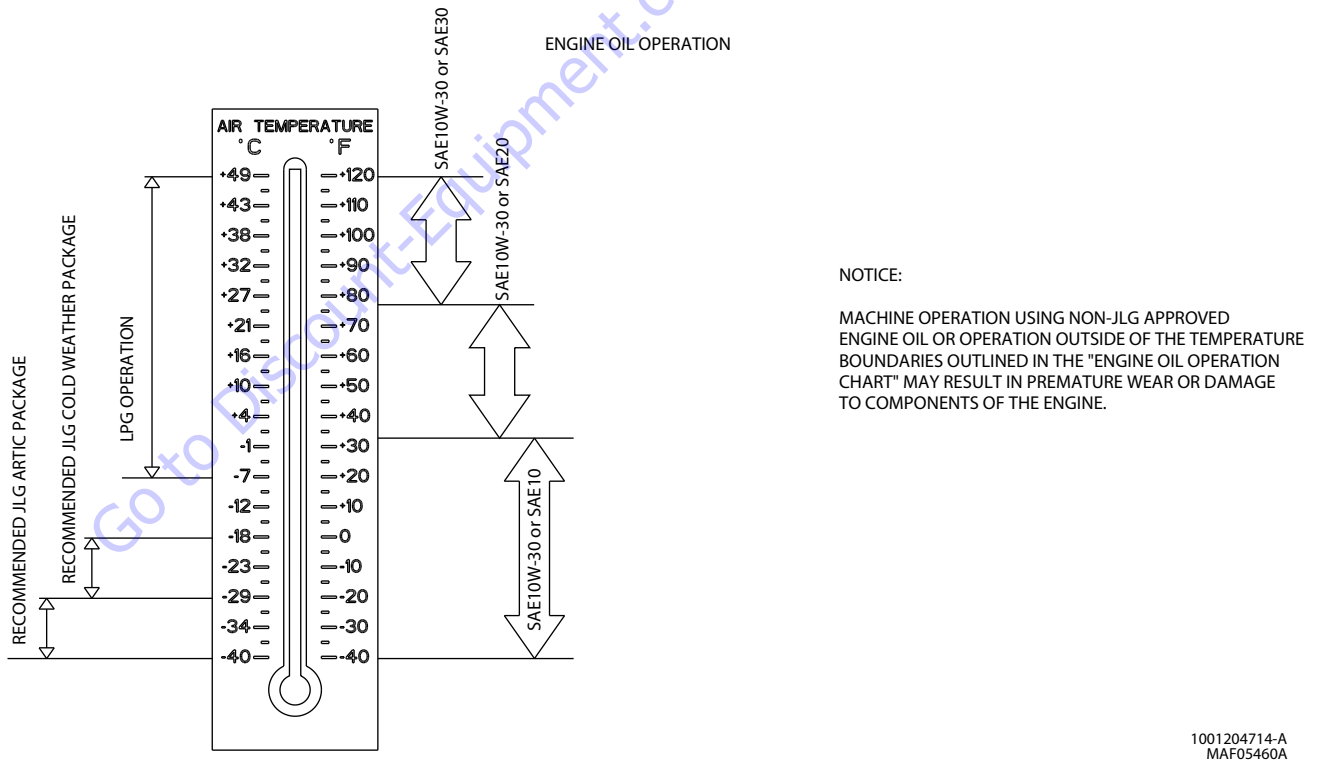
ENGINE OIL OPERATION

AIR TEMPERATURE
°C °F

+49 +120
+43 +110
+38 +100
+32 +90
+27 +80
+21 +70
+16 +60
+10 +50
+4 +40
-1 +30
-7 +20
-12 +10
-18 0
-23 -10
-29 -20
-34 -30
-40 -40

SAE10W-30 or SAE30
SAE10W-30 or SAE20
SAE10W-30 or SAE10

LPG OPERATION
RECOMMENDED JLG COLD WEATHER PACKAGE
RECOMMENDED JLG ARTIC PACKAGE

NOTICE:

MACHINE OPERATION USING NON-JLG APPROVED ENGINE OIL OR OPERATION OUTSIDE OF THE TEMPERATURE BOUNDARIES OUTLINED IN THE "ENGINE OIL OPERATION CHART" MAY RESULT IN PREMATURE WEAR OR DAMAGE TO COMPONENTS OF THE ENGINE.

1001204714-A
MAF05460A